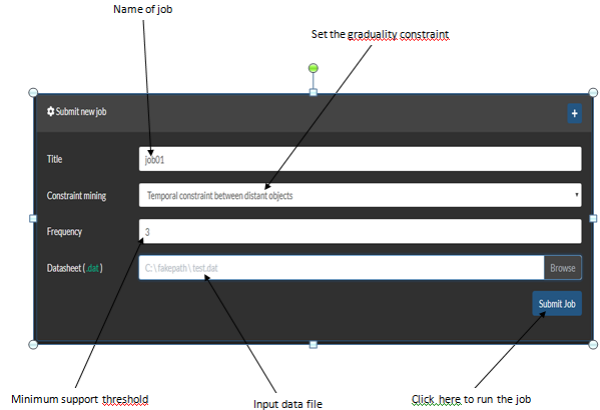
Name of job

Set the graduality constraint

Submit new job

+

Title

job01

Constraint mining

Temporal constraint between distant objects

Frequency

3

Datasheet (.dat)

C:\fakepath\test.dat

Browse

Submit Job

Minimum support threshold

Input data file

Click here to run the job